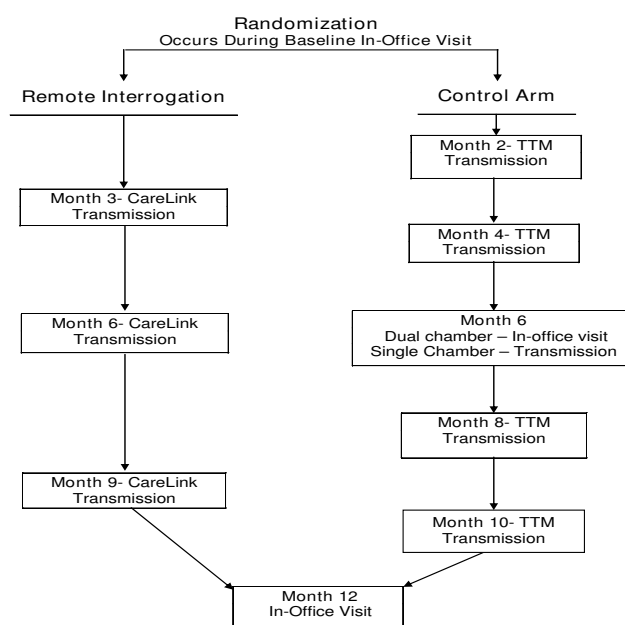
Randomization
Occurs During Baseline In-Office Visit

Remote Interrogation

Control Arm

Month 2- TTM Transmission

Month 3- CareLink Transmission

Month 4- TTM Transmission

Month 6- CareLink Transmission

Month 6
Dual chamber – In-office visit
Single Chamber – Transmission

Month 8- TTM Transmission

Month 9- CareLink Transmission

Month 10- TTM Transmission

Month 12
In-Office Visit